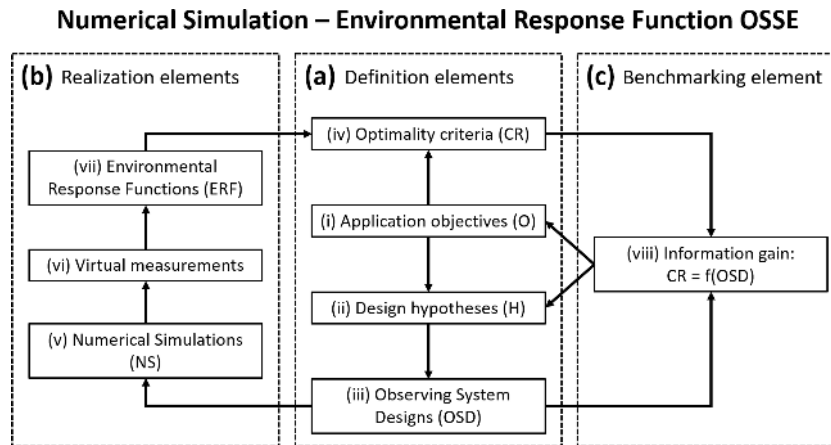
Numerical Simulation – Environmental Response Function OSSE

(b) Realization elements

(vii) Environmental Response Functions (ERF)

(vi) Virtual measurements

(v) Numerical Simulations (NS)

(a) Definition elements

(iv) Optimality criteria (CR)

(i) Application objectives (O)

(ii) Design hypotheses (H)

(iii) Observing System Designs (OSD)

(c) Benchmarking element

(viii) Information gain: CR = f(OSD)